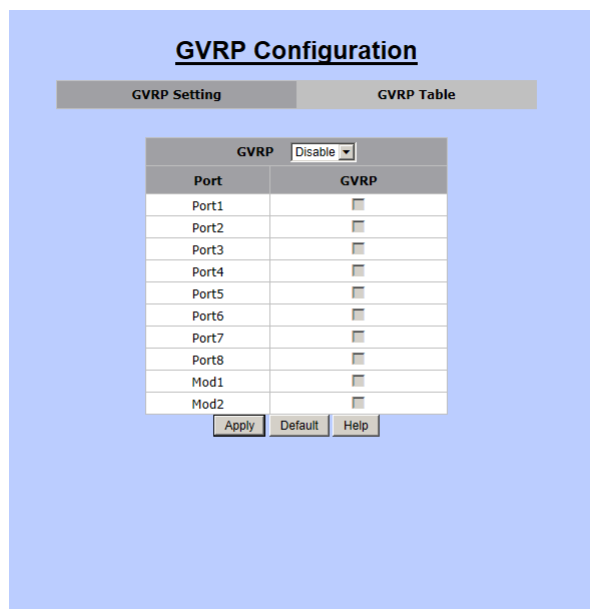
GVRP Configuration

GVRP Setting

GVRP Table

GVRP Disable

| Port | GVRP |
|---|---|
| Port1 | |
| Port2 | |
| Port3 | |
| Port4 | |
| Port5 | |
| Port6 | |
| Port7 | |
| Port8 | |
| Mod1 | |
| Mod2 | |

Apply Default Help